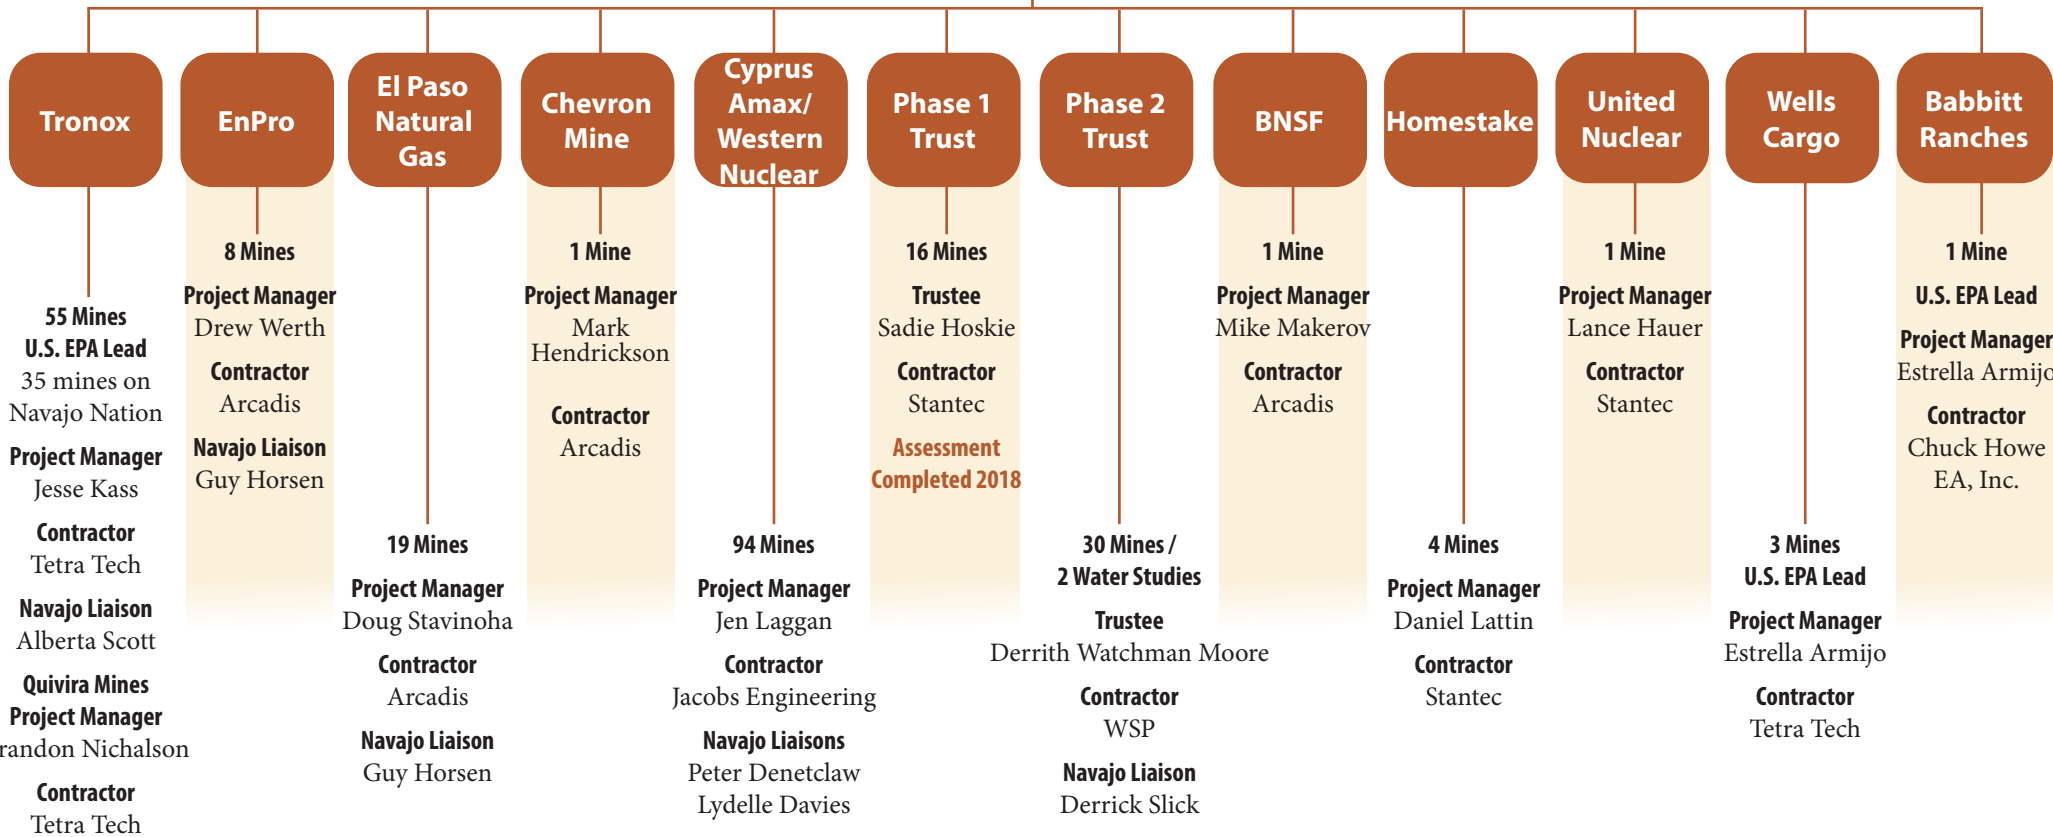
Tronox

55 Mines
U.S. EPA Lead
35 mines on Navajo Nation

Project Manager
Jesse Kass

Contractor
Tetra Tech

Navajo Liaison
Alberta Scott

Quivira Mines
Project Manager
randon Nichalson

Contractor
Tetra Tech

EnPro

8 Mines

Project Manager
Drew Werth

Contractor
Arcadis

Navajo Liaison
Guy Horsen

El Paso Natural Gas

19 Mines

Project Manager
Doug Stavinoha

Contractor
Arcadis

Navajo Liaison
Guy Horsen

Chevron Mine

1 Mine

Project Manager
Mark Hendrickson

Contractor
Arcadis

Cyprus Amax/ Western Nuclear

94 Mines

Project Manager
Jen Laggan

Contractor
Jacobs Engineering

Navajo Liaisons
Peter Denetclaw
Lydelle Davies

Phase 1 Trust

16 Mines

Trustee
Sadie Hoskie

Contractor
Stantec

Assessment Completed 2018

Phase 2 Trust

30 Mines / 2 Water Studies

Trustee
Derrith Watchman Moore

Contractor
WSP

Navajo Liaison
Derrick Slick

BNSF

1 Mine

Project Manager
Mike Makerov

Contractor
Arcadis

Homestake

4 Mines

Project Manager
Daniel Lattin

Contractor
Stantec

United Nuclear

1 Mine

Project Manager
Lance Hauer

Contractor
Stantec

Wells Cargo

3 Mines
U.S. EPA Lead

Project Manager
Estrella Armijo

Contractor
Tetra Tech

Babbitt Ranches

1 Mine

U.S. EPA Lead

Project Manager
Estrella Armijo

Contractor
Chuck Howe
EA, Inc.